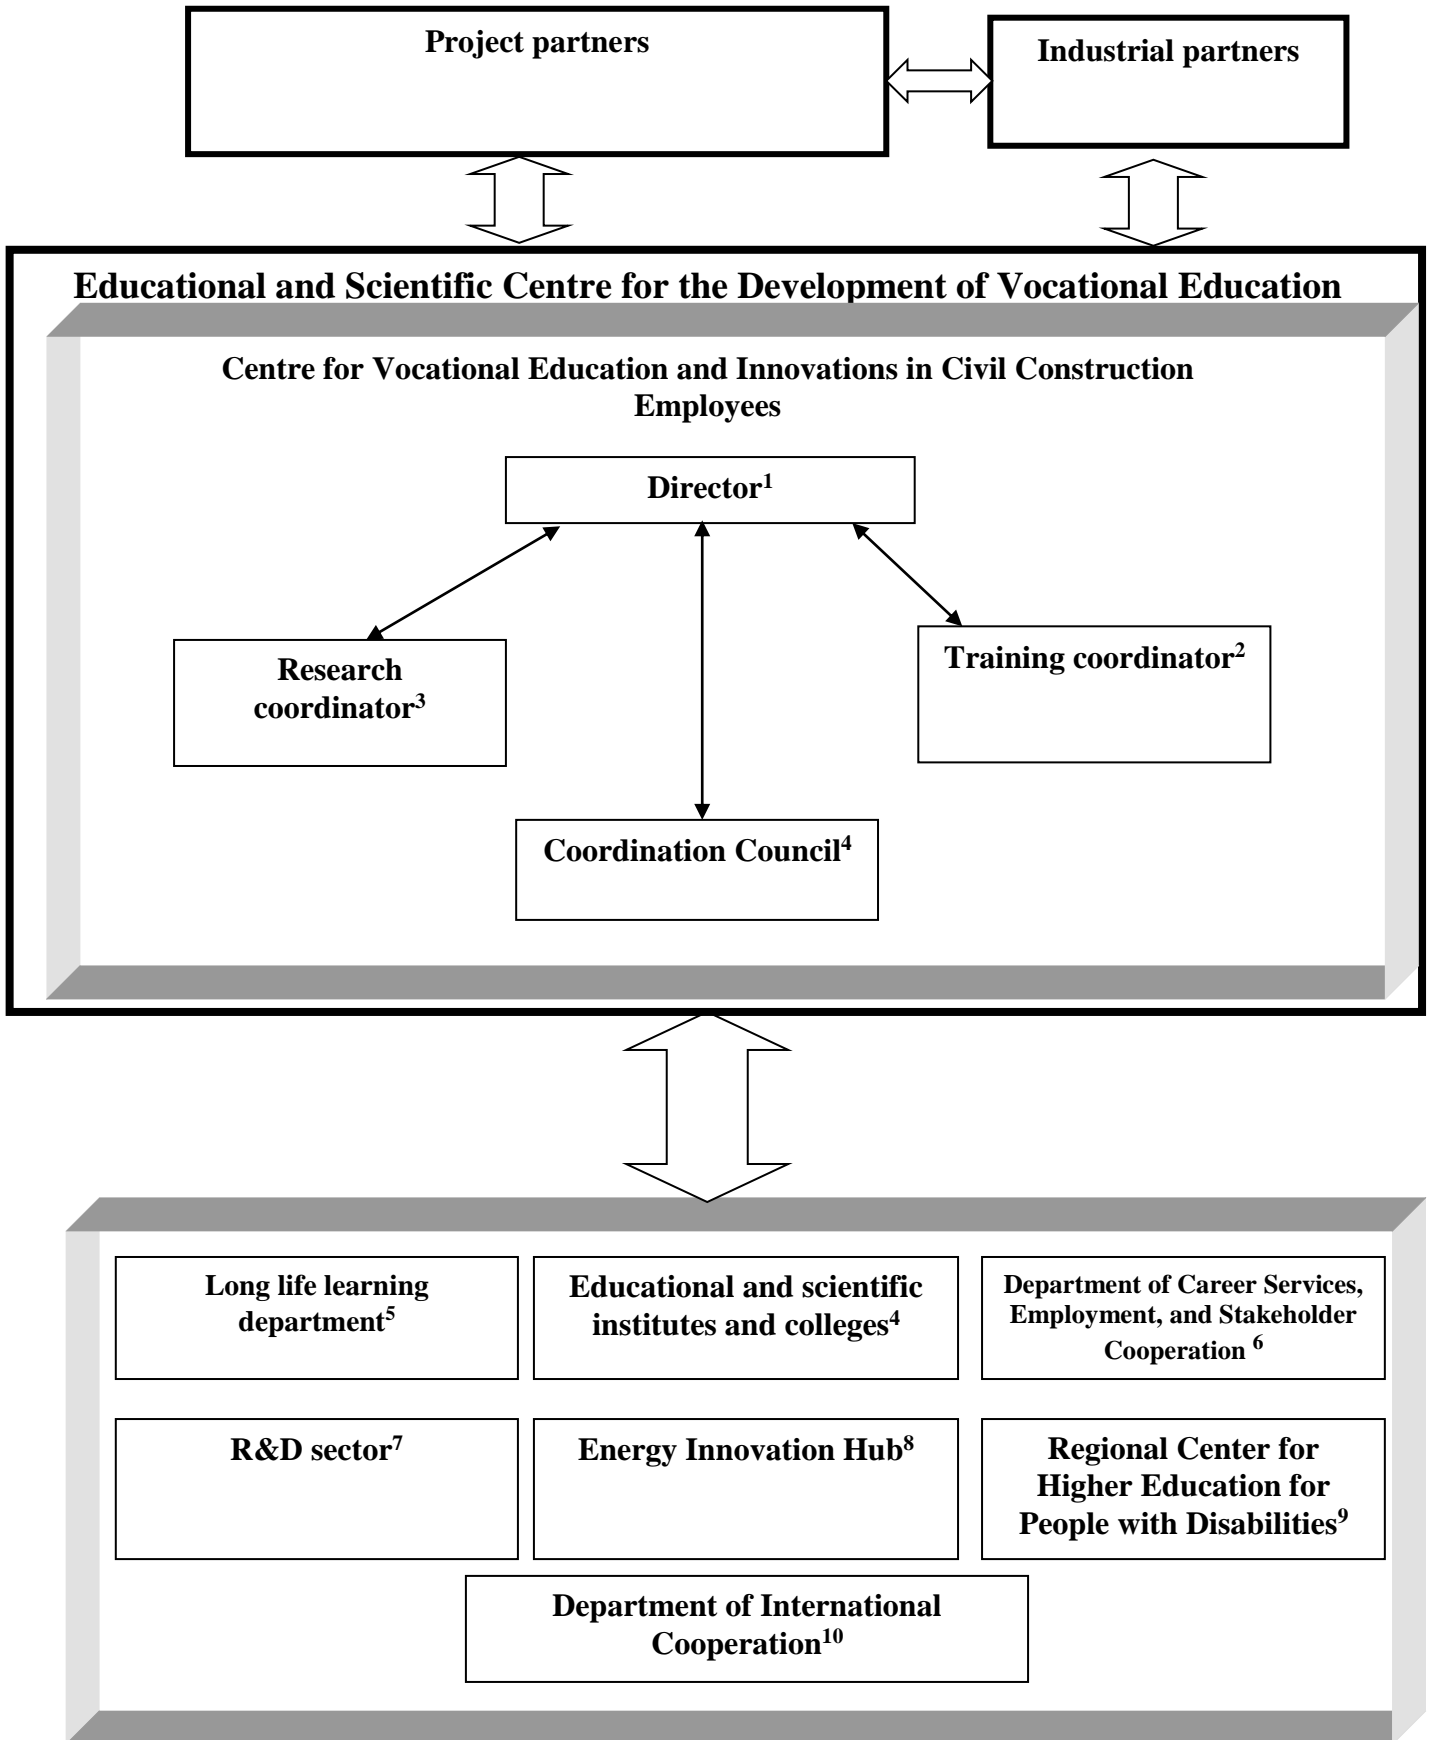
Project partners

Industrial partners

Educational and Scientific Centre for the Development of Vocational Education

Centre for Vocational Education and Innovations in Civil Construction Employees

Director$^{1}$

Research coordinator$^{3}$

Training coordinator$^{2}$

Coordination Council$^{4}$

Long life learning department$^{5}$

Educational and scientific institutes and colleges$^{4}$

Department of Career Services, Employment, and Stakeholder Cooperation $^{6}$

R&D sector$^{7}$

Energy Innovation Hub$^{8}$

Regional Center for Higher Education for People with Disabilities$^{9}$

Department of International Cooperation$^{10}$